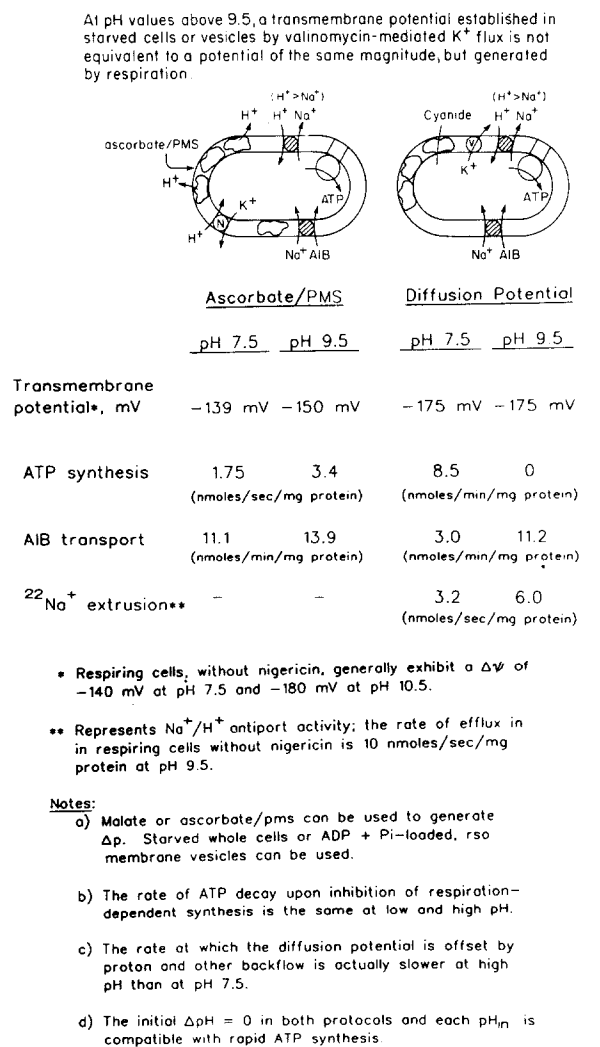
At pH values above 9.5, a transmembrane potential established in starved cells or vesicles by valinomycin-mediated K$^+$ flux is not equivalent to a potential of the same magnitude, but generated by respiration.

($H^+$>$Na^+$)
$H^+$ $H^+$ $Na^+$
ascorbate/PMS
$H^+$
$K^+$
N
ATP
$H^+$
$Na^+$ AIB

($H^+$>$Na^+$)
Cyanide $H^+$ $Na^+$
V
$K^+$
ATP
$Na^+$ AIB

| | Ascorbate/PMS | | Diffusion Potential | |
|---|---|---|---|---|
| | pH 7.5 | pH 9.5 | pH 7.5 | pH 9.5 |
| Transmembrane potential*, mV | −139 mV | −150 mV | −175 mV | −175 mV |
| ATP synthesis | 1.75 | 3.4 | 8.5 | 0 |
| | (nmoles/sec/mg protein) | | (nmoles/min/mg protein) | |
| AIB transport | 11.1 | 13.9 | 3.0 | 11.2 |
| | (nmoles/min/mg protein) | | (nmoles/min/mg protein) | |
| $^{22}Na^+$ extrusion** | – | – | 3.2 | 6.0 |
| | | | (nmoles/sec/mg protein) | |

* Respiring cells, without nigericin, generally exhibit a $\Delta\psi$ of −140 mV at pH 7.5 and −180 mV at pH 10.5.

** Represents $Na^+/H^+$ antiport activity; the rate of efflux in in respiring cells without nigericin is 10 nmoles/sec/mg protein at pH 9.5.

Notes:
a) Malate or ascorbate/pms can be used to generate $\Delta$p. Starved whole cells or ADP + Pi-loaded, rso membrane vesicles can be used.

b) The rate of ATP decay upon inhibition of respiration-dependent synthesis is the same at low and high pH.

c) The rate at which the diffusion potential is offset by proton and other backflow is actually slower at high pH than at pH 7.5.

d) The initial $\Delta$pH = 0 in both protocols and each pH$_{in}$ is compatible with rapid ATP synthesis.